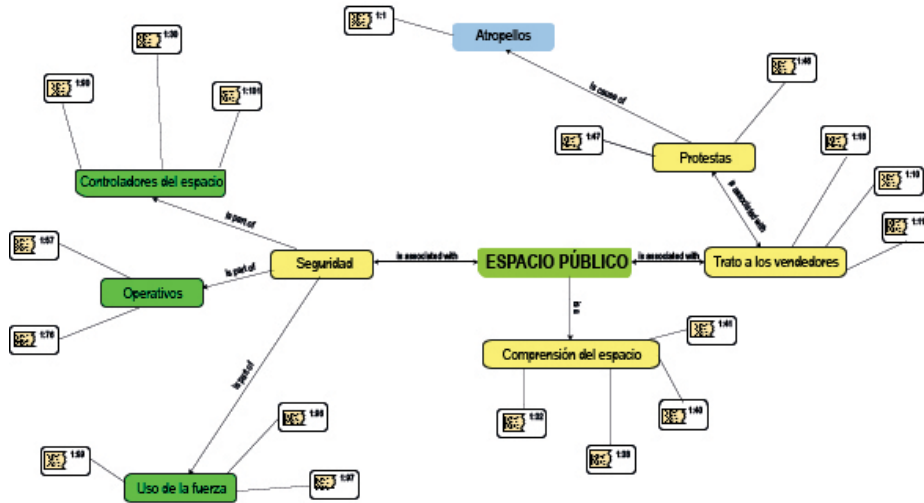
1:1

Atropellos

1:30

1:50

1:101

1:46

is cause of

1:47

Protestas

1:19

Controladores del espacio

is associated with

1:10

is part of

1:11

1:57

is part of

Seguridad

is associated with

ESPACIO PÚBLICO

is associated with

Trato a los vendedores

Operativos

1:70

is

1:41

Comprensión del espacio

is part of

1:98

1:40

1:32

1:39

1:59

Uso de la fuerza

1:97